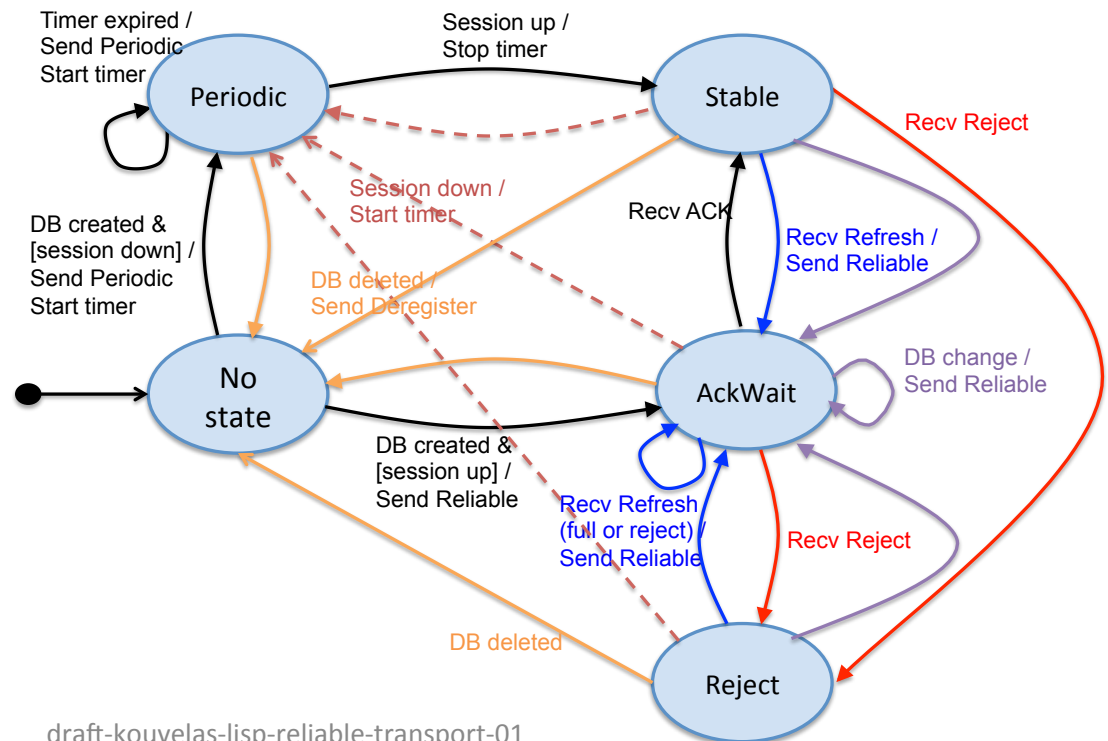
Timer expired / Send Periodic Start timer

Session up / Stop timer

Periodic

Stable

Recv Reject

Session down / Start timer

Recv ACK

Recv Refresh / Send Reliable

DB created & [session down] / Send Periodic Start timer

DB deleted / Send Deregister

No state

AckWait

DB change / Send Reliable

DB created & [session up] / Send Reliable

Recv Refresh (full or reject) / Send Reliable

Recv Reject

DB deleted

Reject

draft-kouvelas-lisp-reliable-transport-01